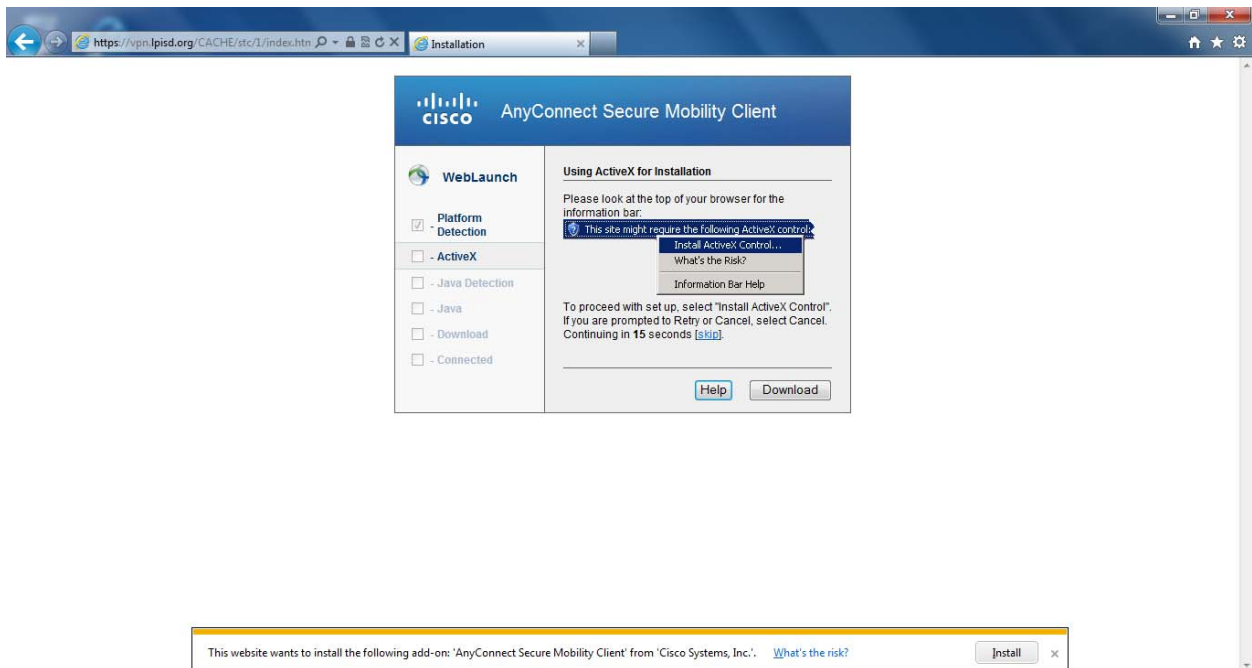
https://vpn.lpisd.org/CACHE/stc/1/index.htm

Installation

cisco AnyConnect Secure Mobility Client

WebLaunch

- Platform Detection

- ActiveX

- Java Detection

- Java

- Download

- Connected

Using ActiveX for Installation

Please look at the top of your browser for the information bar:

This site might require the following ActiveX control

Install ActiveX Control...

What's the Risk?

Information Bar Help

To proceed with set up, select "Install ActiveX Control". If you are prompted to Retry or Cancel, select Cancel. Continuing in 15 seconds [skip].

Help

Download

This website wants to install the following add-on: 'AnyConnect Secure Mobility Client' from 'Cisco Systems, Inc.'. What's the risk?

Install

×